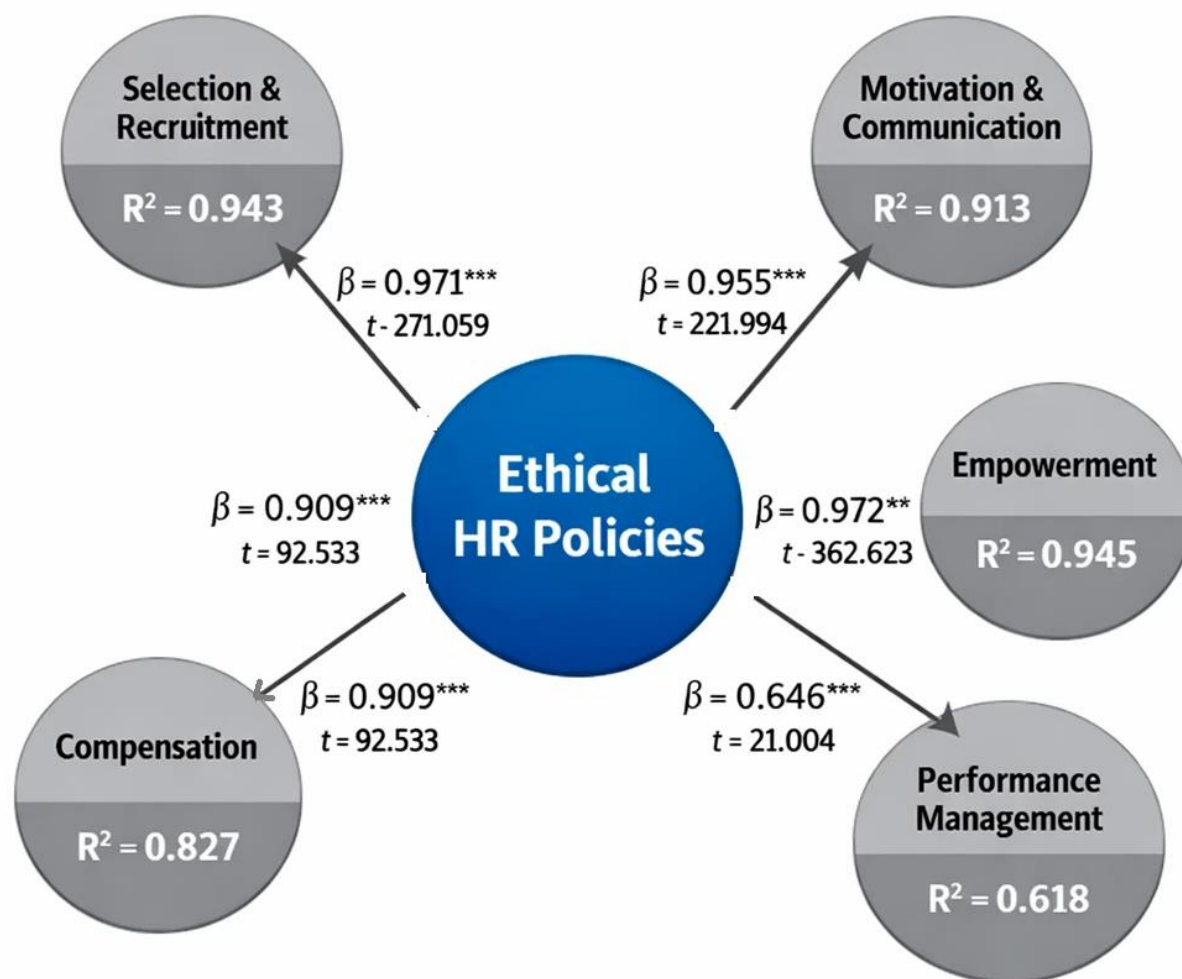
Selection & Recruitment

$R^2 = 0.943$

Motivation & Communication

$R^2 = 0.913$

$\beta = 0.971^{***}$
$t$ - 271.059

$\beta = 0.955^{***}$
$t$ = 221.994

Ethical HR Policies

Empowerment

$R^2 = 0.945$

$\beta = 0.909^{***}$
$t$ = 92.533

$\beta = 0.972^{**}$
$t$ - 362.623

$\beta = 0.909^{***}$
$t$ = 92.533

$\beta = 0.646^{***}$
$t$ = 21.004

Compensation

$R^2 = 0.827$

Performance Management

$R^2 = 0.618$